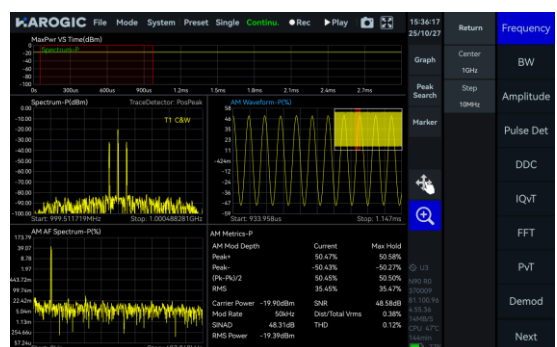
HAROGIC File Mode System Preset Single Continu. ●Rec ▶Play

15:36:17
25/10/27

Return

Frequency

MaxPwr VS Time(dBm)
Spectrum-P
0
-20
-40
-60
-80
-100
0s 300us 600us 900us 1.2ms 1.5ms 1.8ms 2.1ms 2.4ms 2.7ms

Graph

Center
1GHz

BW

Peak Search

Step
10MHz

Amplitude

Marker

Spectrum-P(dBm)
TraceDetector: PosPeak
0.00
-10.00
-20.00
-30.00
-40.00
-50.00
-60.00
-70.00
-80.00
-90.00
-100.00
T1 C&W
Start: 999.5111719MHz
Stop: 1.000488281GHz

AM Waveform-P(%)
56
46
33
22
12
-2
-14
-24
-36
-46
-57
Start: 933.958us
Stop: 1.147ms

Pulse Det

DDC

IQvT

AM AF Spectrum-P(%)
173.79
39.07
8.78
1.97
443.72m
99.76m
22.42m
5.04m
1.13m
254.66u
57.24u

AM Metrics-P
AM Mod Depth | Current | Max Hold
Peak+ | 50.47% | 50.58%
Peak- | -50.43% | -50.27%
(Pk-Pk)/2 | 50.45% | 50.50%
RMS | 35.45% | 35.47%

Carrier Power -19.90dBm | SNR 48.58dB
Mod Rate 50kHz | Dist/Total Vrms 0.38%
SINAD 48.31dB | THD 0.12%
RMS Power -19.39dBm

FFT

PvT

Demod

Next